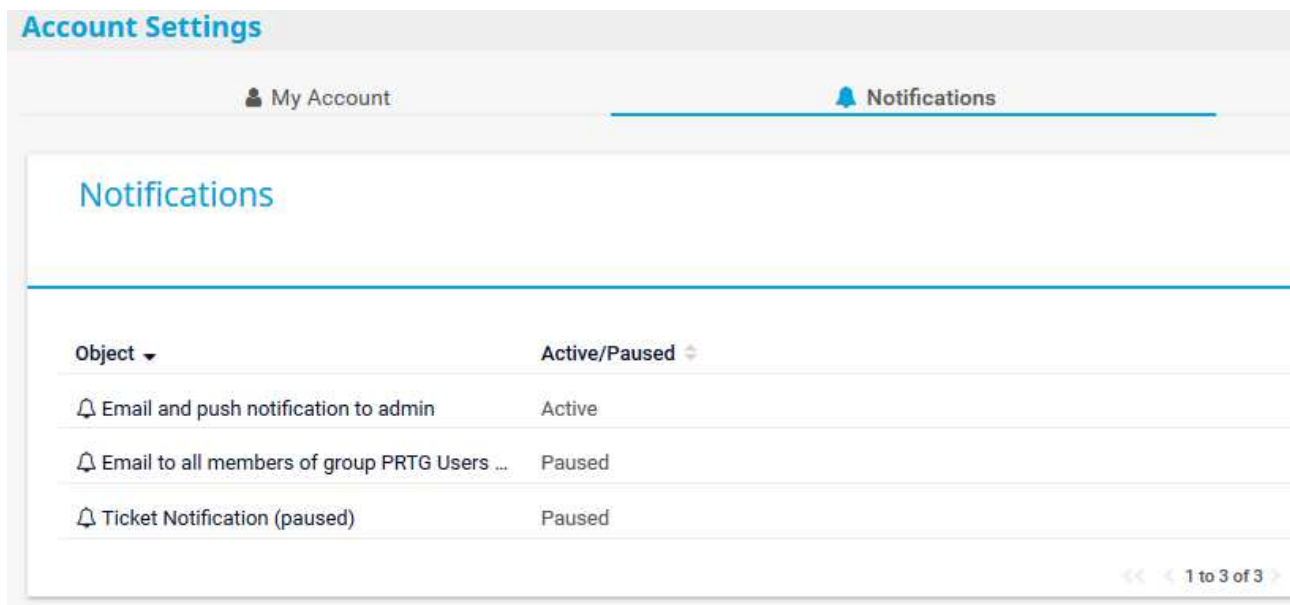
Account Settings

My Account

Notifications

Notifications

| Object | Active/Paused |
|---|---|
| Email and push notification to admin | Active |
| Email to all members of group PRTG Users ... | Paused |
| Ticket Notification (paused) | Paused |

1 to 3 of 3